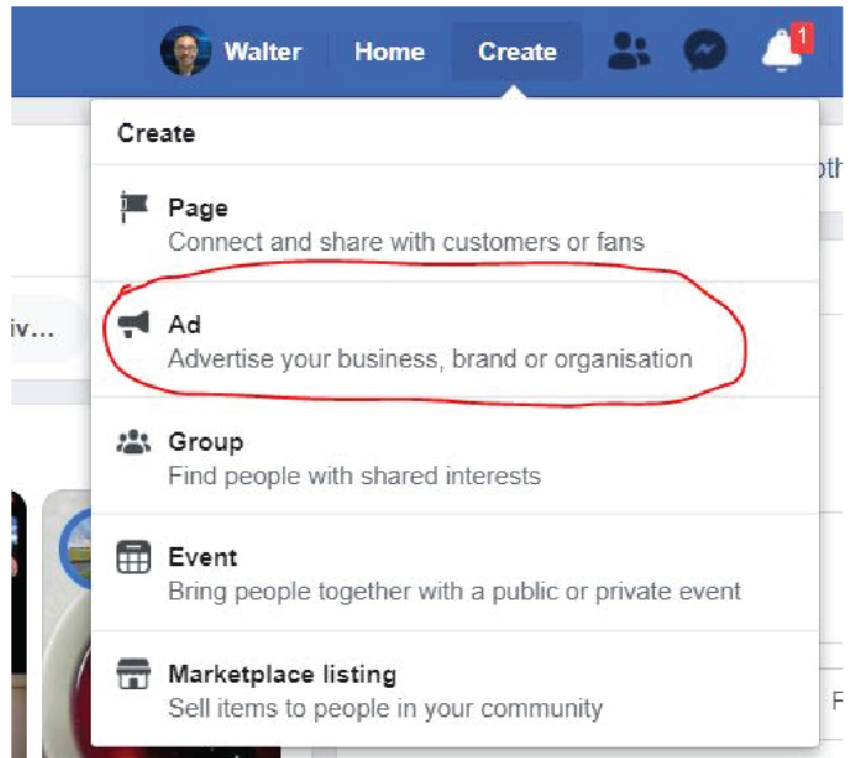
Walter Home Create 1

Create

Page
Connect and share with customers or fans

iv...

Ad
Advertise your business, brand or organisation

Group
Find people with shared interests

Event
Bring people together with a public or private event

Marketplace listing
Sell items to people in your community